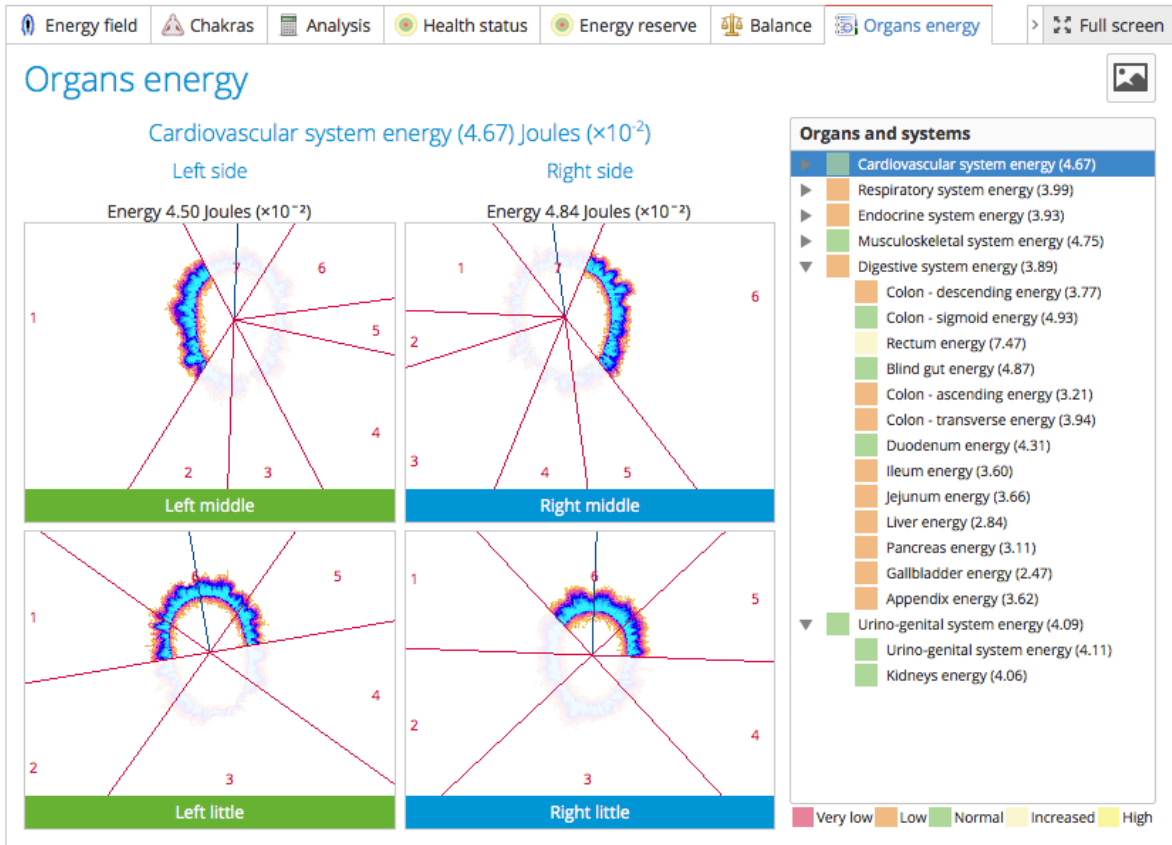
Energy field | Chakras | Analysis | Health status | Energy reserve | Balance | Organs energy | > | Full screen

Organs energy

Cardiovascular system energy (4.67) Joules ($\times10^{-2}$)

Left side

Right side

Energy 4.50 Joules ($\times10^{-2}$)

1 2 3 4 5 6 7

Left middle

Energy 4.84 Joules ($\times10^{-2}$)

1 2 3 4 5 6 7

Right middle

1 2 3 4 5 6

Left little

1 2 3 4 5 6

Right little

Organs and systems

Cardiovascular system energy (4.67)
Respiratory system energy (3.99)
Endocrine system energy (3.93)
Musculoskeletal system energy (4.75)
Digestive system energy (3.89)
Colon - descending energy (3.77)
Colon - sigmoid energy (4.93)
Rectum energy (7.47)
Blind gut energy (4.87)
Colon - ascending energy (3.21)
Colon - transverse energy (3.94)
Duodenum energy (4.31)
Ileum energy (3.60)
Jejunum energy (3.66)
Liver energy (2.84)
Pancreas energy (3.11)
Gallbladder energy (2.47)
Appendix energy (3.62)
Urino-genital system energy (4.09)
Urino-genital system energy (4.11)
Kidneys energy (4.06)

Very low | Low | Normal | Increased | High